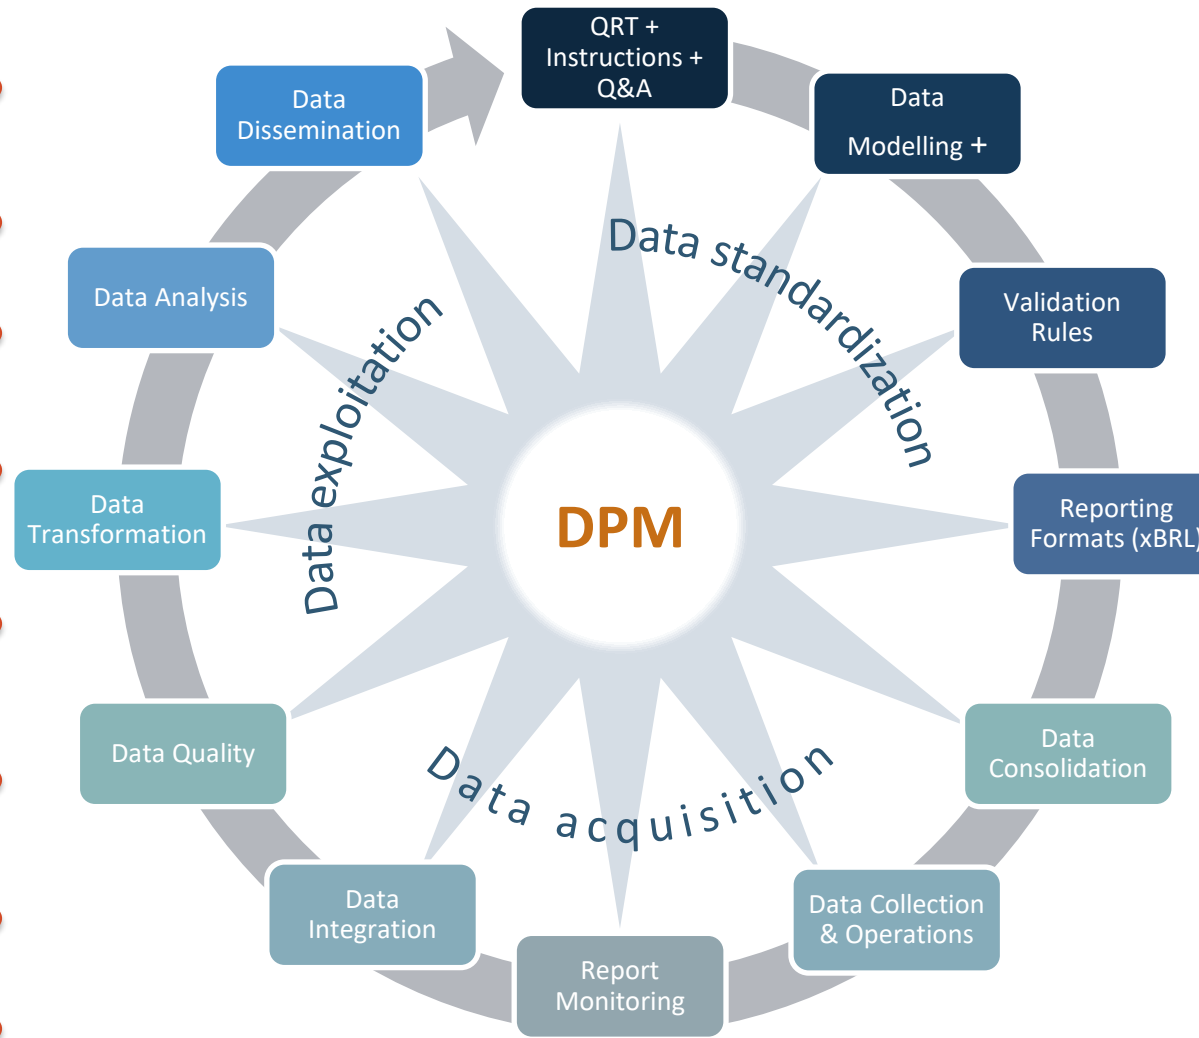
QRT + Instructions + Q&A

Data Modelling +

Validation Rules

Reporting Formats (xBRL)

Data Consolidation

Data Collection & Operations

Report Monitoring

Data Integration

Data Quality

Data Transformation

Data Analysis

Data Dissemination

Data standardization

Data acquisition

Data exploitation

DPM